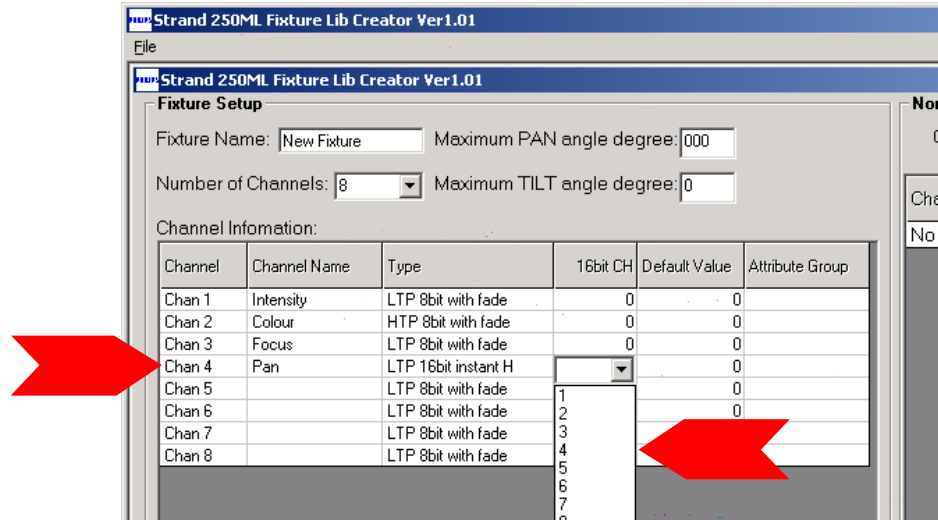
Strand 250ML Fixture Lib Creator Ver1.01

File

Strand 250ML Fixture Lib Creator Ver1.01

Fixture Setup

Fixture Name: New Fixture

Maximum PAN angle degree: 000

Number of Channels: 8

Maximum TILT angle degree: 0

Channel Infomation:

| Channel | Channel Name | Type | 16bit CH | Default Value | Attribute Group |
|---|---|---|---|---|---|
| Chan 1 | Intensity | LTP 8bit with fade | 0 | 0 | |
| Chan 2 | Colour | HTP 8bit with fade | 0 | 0 | |
| Chan 3 | Focus | LTP 8bit with fade | 0 | 0 | |
| Chan 4 | Pan | LTP 16bit instant H | | 0 | |
| Chan 5 | | LTP 8bit with fade | | 0 | |
| Chan 6 | | LTP 8bit with fade | | 0 | |
| Chan 7 | | LTP 8bit with fade | | | |
| Chan 8 | | LTP 8bit with fade | | | |

1
2
3
4
5
6
7

Nor

Cha

No